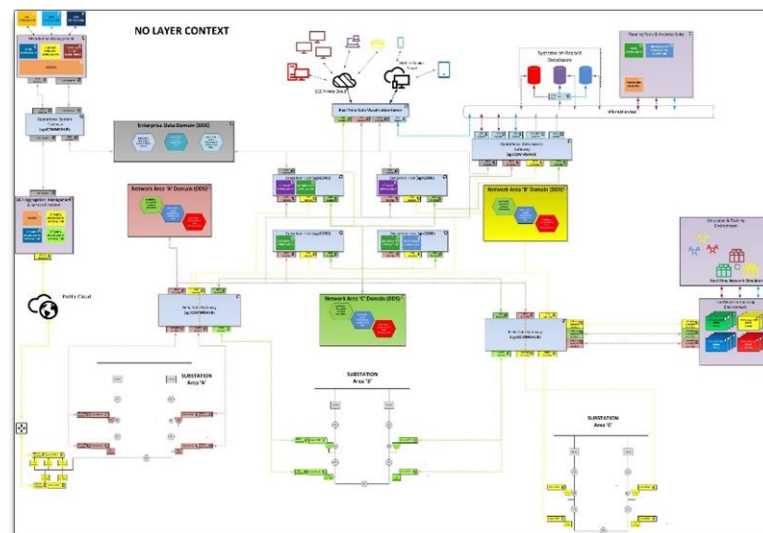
NO LAYER CONTEXT

Enterprise Data Domain (DDS)

Network Area 'A' Domain (DDS)

Network Area 'B' Domain (DDS)

Network Area 'C' Domain (DDS)

Systems-on-Record Databases

Public Cloud

SUBSTATION Area 'A'

SUBSTATION Area 'B'

SUBSTATION Area 'C'

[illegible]